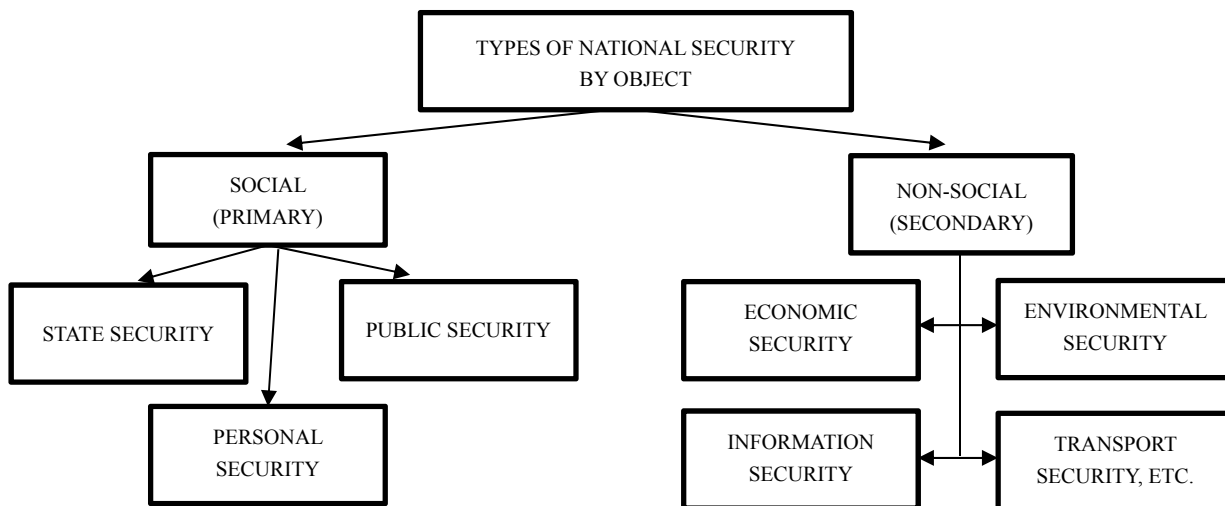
TYPES OF NATIONAL SECURITY BY OBJECT

SOCIAL (PRIMARY)

NON-SOCIAL (SECONDARY)

STATE SECURITY

PUBLIC SECURITY

PERSONAL SECURITY

ECONOMIC SECURITY

ENVIRONMENTAL SECURITY

INFORMATION SECURITY

TRANSPORT SECURITY, ETC.